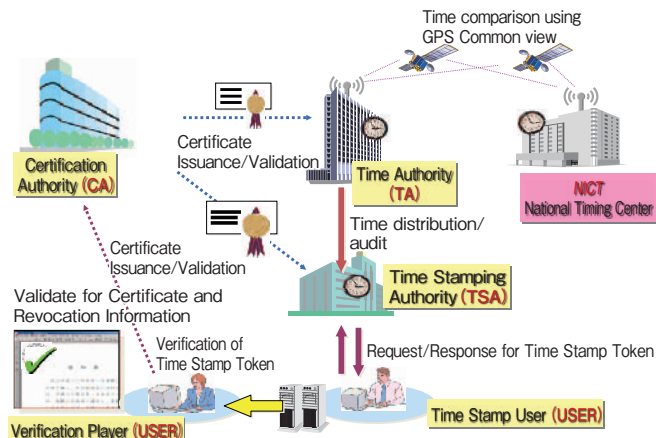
Time comparison using GPS Common view

Certification Authority (CA)

Certificate Issuance/Validation

Time Authority (TA)

NICT National Timing Center

Time distribution/ audit

Certificate Issuance/Validation

Time Stamping Authority (TSA)

Validate for Certificate and Revocation Information

Verification of Time Stamp Token

Request/Response for Time Stamp Token

Verification Player (USER)

Time Stamp User (USER)